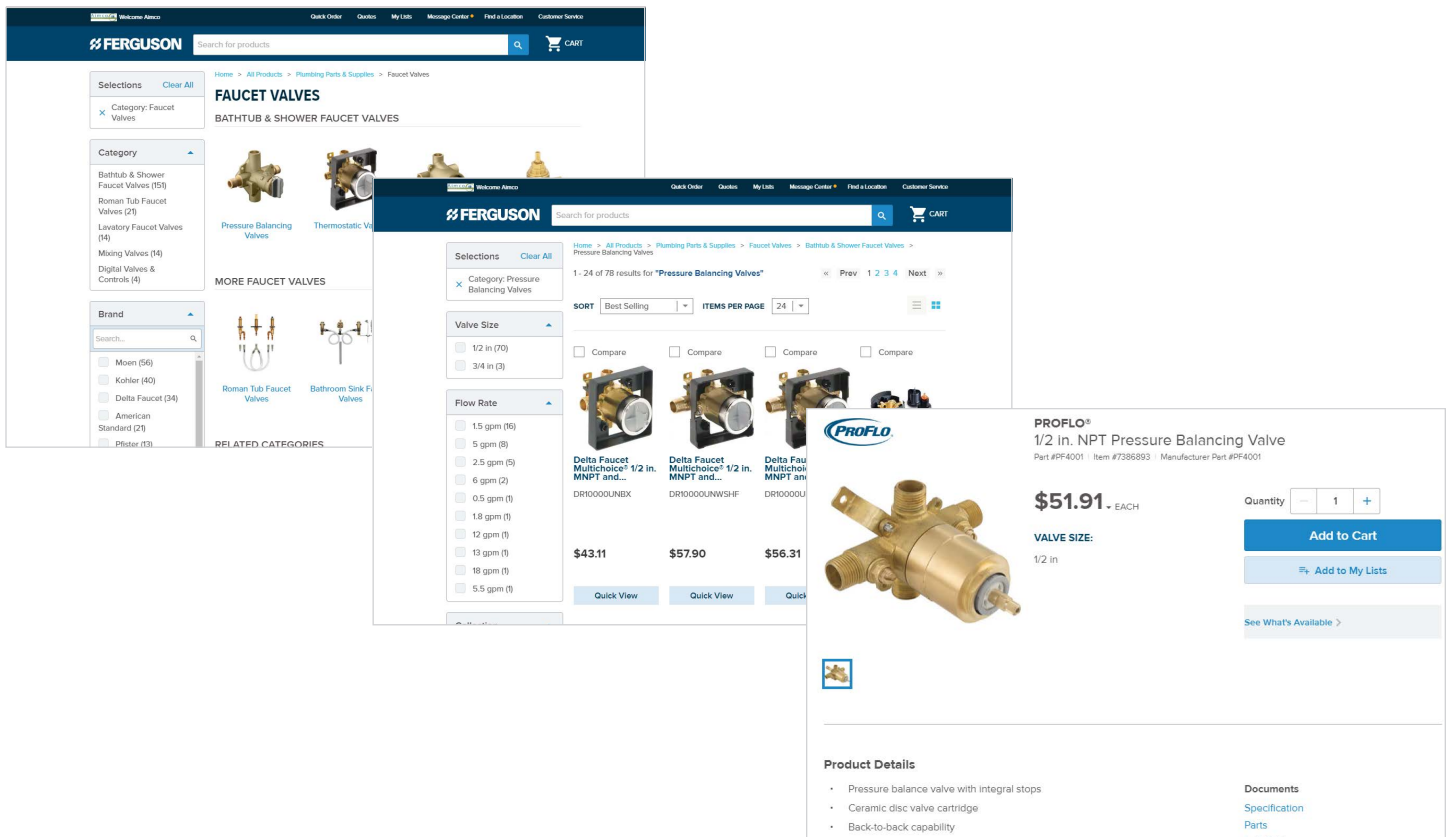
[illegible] Welcome Aimco
Quick Order Quotes My Lists Message Center Find a Location Customer Service
FERGUSON
Search for products
CART

Selections Clear All
× Category: Faucet Valves

Category
Bathtub & Shower Faucet Valves (151)
Roman Tub Faucet Valves (21)
Lavatory Faucet Valves (14)
Mixing Valves (14)
Digital Valves & Controls (4)

Brand
Search...
Moen (56)
Kohler (40)
Delta Faucet (34)
American Standard (21)
Pfister (13)

Home > All Products > Plumbing Parts & Supplies > Faucet Valves
FAUCET VALVES
BATHTUB & SHOWER FAUCET VALVES
Pressure Balancing Valves
Thermostatic Va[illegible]
MORE FAUCET VALVES
Roman Tub Faucet Valves
Bathroom Sink F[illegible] Valves
RELATED CATEGORIES

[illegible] Welcome Aimco
Quick Order Quotes My Lists Message Center Find a Location Customer Service
FERGUSON
Search for products
CART

Selections Clear All
× Category: Pressure Balancing Valves

Valve Size
1/2 in (70)
3/4 in (3)

Flow Rate
1.5 gpm (16)
5 gpm (8)
2.5 gpm (5)
6 gpm (2)
0.5 gpm (1)
1.8 gpm (1)
12 gpm (1)
13 gpm (1)
18 gpm (1)
5.5 gpm (1)

Home > All Products > Plumbing Parts & Supplies > Faucet Valves > Bathtub & Shower Faucet Valves > Pressure Balancing Valves
1 - 24 of 78 results for "Pressure Balancing Valves"
« Prev 1 2 3 4 Next »
SORT Best Selling ITEMS PER PAGE 24

Compare
Delta Faucet Multichoice® 1/2 in. MNPT and...
DR10000UNBX
$43.11
Quick View

Compare
Delta Faucet Multichoice® 1/2 in. MNPT and...
DR10000UNWSHF
$57.90
Quick View

Compare
Delta Faucet Multichoi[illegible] MNPT an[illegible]
DR10000U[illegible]
$56.31
Quic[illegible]

Compare

PROFLO
PROFLO®
1/2 in. NPT Pressure Balancing Valve
Part #PF4001 | Item #7386893 | Manufacturer Part #PF4001
$51.91 EACH
VALVE SIZE:
1/2 in
Quantity − 1 +
Add to Cart
Add to My Lists
See What's Available >

Product Details
• Pressure balance valve with integral stops
• Ceramic disc valve cartridge
• Back-to-back capability

Documents
Specification
Parts